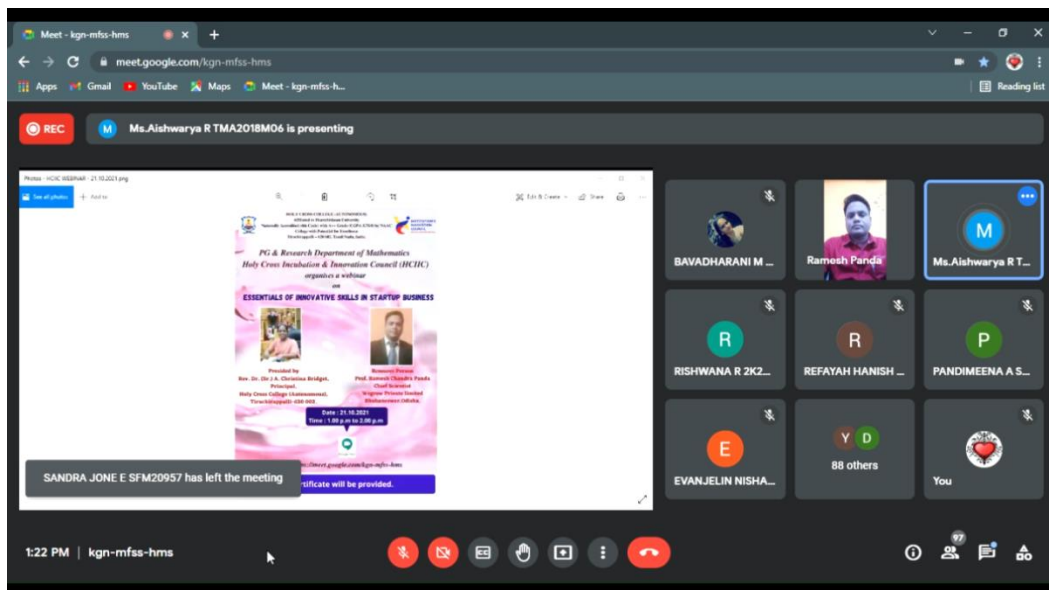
Meet - kgn-mfss-hms

meet.google.com/kgn-mfss-hms

Apps Gmail YouTube Maps Meet - kgn-mfss-h...

Reading list

REC

Ms.Aishwarya R TMA2018M06 is presenting

Photos - HCIIC WEBINAR - 21.10.2021.png

See all photos Add to

Edit & Create Share

HOLY CROSS COLLEGE (AUTONOMOUS)

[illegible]

PG & Research Department of Mathematics
Holy Cross Incubation & Innovation Council (HCIIC)
organises a webinar
on
ESSENTIALS OF INNOVATIVE SKILLS IN STARTUP BUSINESS

Presided by
Rev. Dr. (Sr.) A. Christina Bridget,
Principal,
Holy Cross College (Autonomous),
Tiruchirappalli-620 002.

Resource Person
Prof. Ramesh Chandra Panda
Chief Scientist
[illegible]
Bhubaneswar, Odisha.

Date : 21.10.2021
Time : 1.00 p.m to 2.00 p.m

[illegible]meet.google.com/kgn-mfss-hms

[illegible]rtificate will be provided.

SANDRA JONE E SFM20957 has left the meeting

BAVADHARANI M ...

Ramesh Panda

Ms.Aishwarya R T...

RISHWANA R 2K2...

REFAYAH HANISH ...

PANDIMEENA A S...

EVANJELIN NISHA...

88 others

You

1:22 PM | kgn-mfss-hms

97